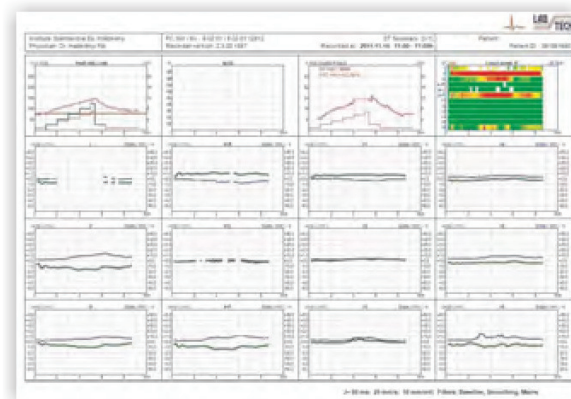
Institute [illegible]
Physician: Dr. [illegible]

PC-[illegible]
Recorder version: 2.3.00 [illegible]

ST Summary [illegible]
Recorded at: 2011.11.16. 11:00 - 11:09

Patient:
Patient ID: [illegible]

HEART RATE / LOAD

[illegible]

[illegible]

LAB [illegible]

J+ 60 ms, 25 mm/s, 10 mm/mV, Filters: Baseline, Smoothing, Mains